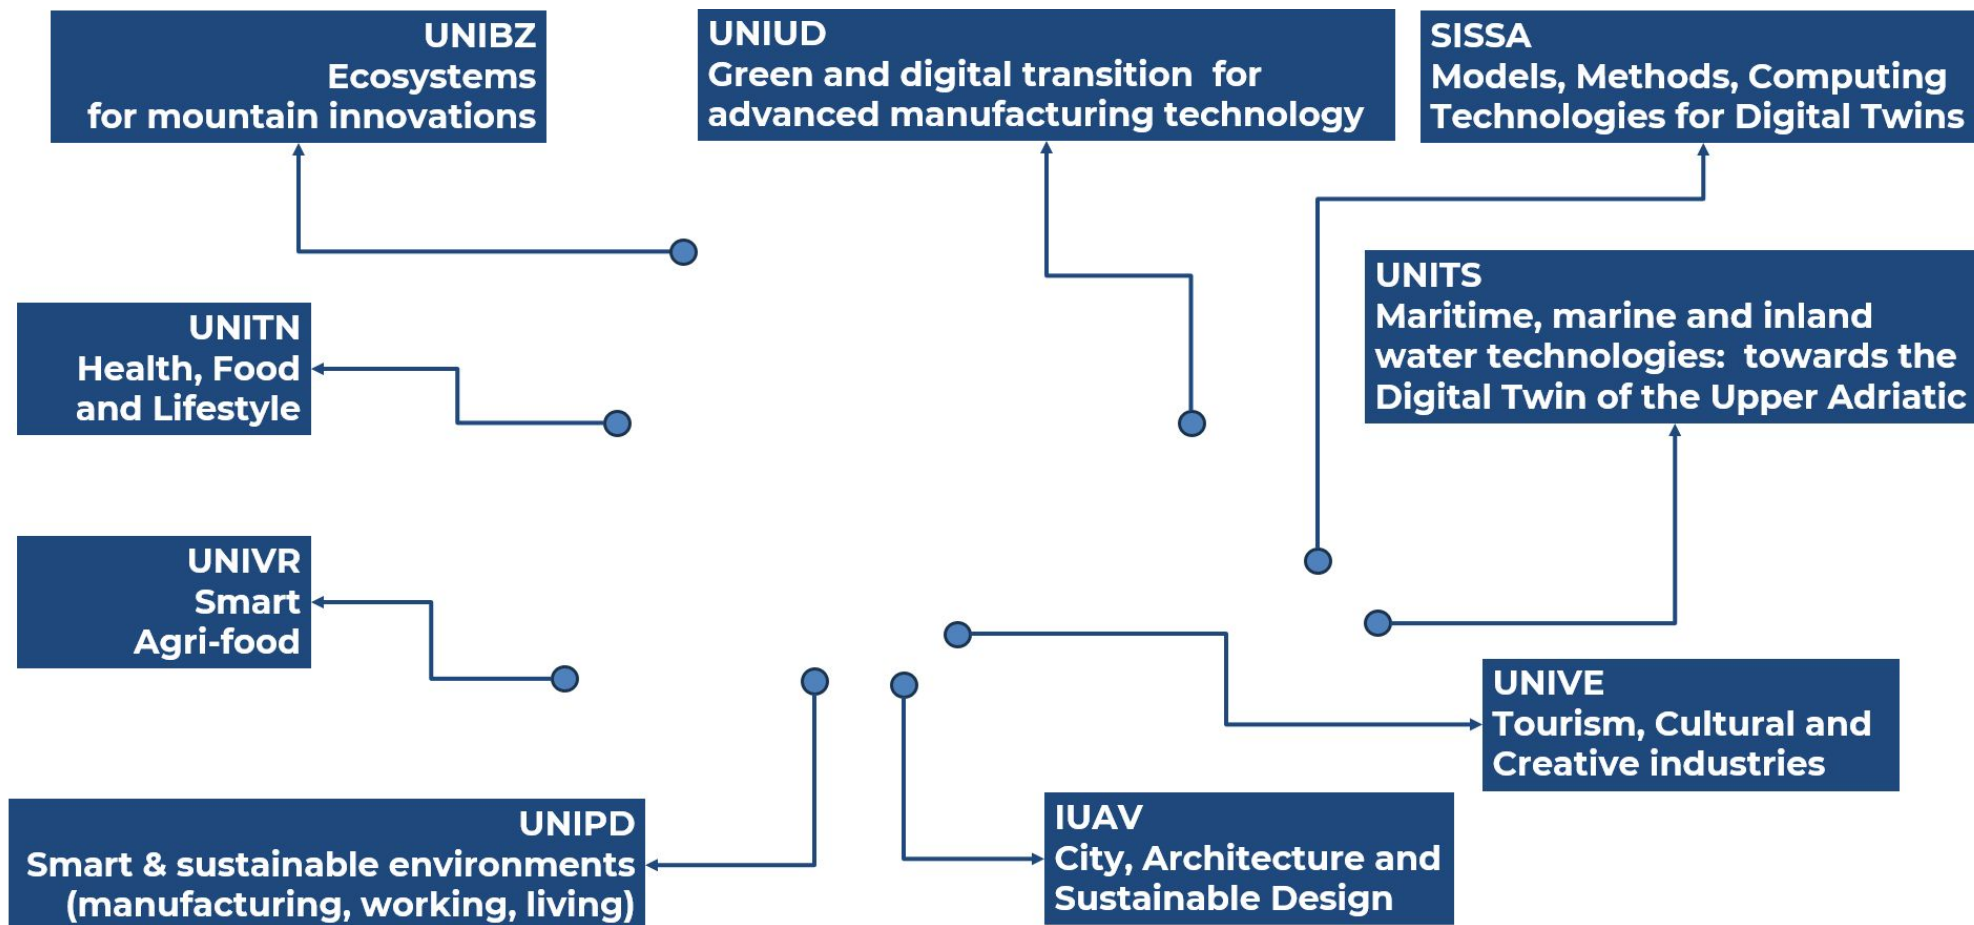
UNIBZ
Ecosystems for mountain innovations

UNIUD
Green and digital transition for advanced manufacturing technology

SISSA
Models, Methods, Computing Technologies for Digital Twins

UNITN
Health, Food and Lifestyle

UNITS
Maritime, marine and inland water technologies: towards the Digital Twin of the Upper Adriatic

UNIVR
Smart Agri-food

UNIVE
Tourism, Cultural and Creative industries

UNIPD
Smart & sustainable environments (manufacturing, working, living)

IUAV
City, Architecture and Sustainable Design